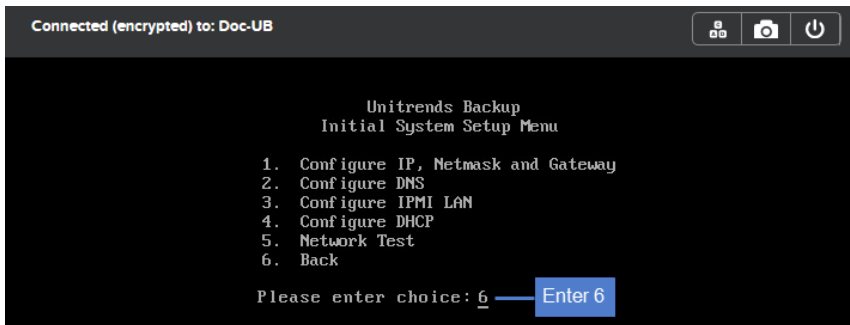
Connected (encrypted) to: Doc-UB

Unitrends Backup
Initial System Setup Menu

1. Configure IP, Netmask and Gateway
2. Configure DNS
3. Configure IPMI LAN
4. Configure DHCP
5. Network Test
6. Back

Please enter choice: 6

Enter 6